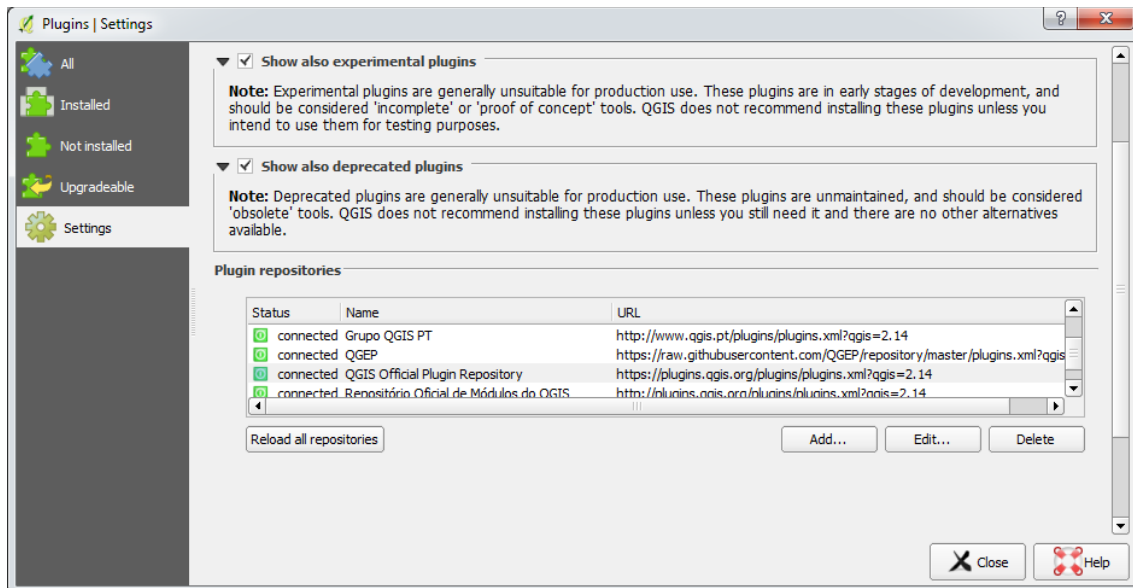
Plugins | Settings

All
Installed
Not installed
Upgradeable
Settings

Show also experimental plugins

**Note:** Experimental plugins are generally unsuitable for production use. These plugins are in early stages of development, and should be considered 'incomplete' or 'proof of concept' tools. QGIS does not recommend installing these plugins unless you intend to use them for testing purposes.

Show also deprecated plugins

**Note:** Deprecated plugins are generally unsuitable for production use. These plugins are unmaintained, and should be considered 'obsolete' tools. QGIS does not recommend installing these plugins unless you still need it and there are no other alternatives available.

Plugin repositories

| Status | Name | URL |
|---|---|---|
| connected | Grupo QGIS PT | http://www.qgis.pt/plugins/plugins.xml?qgis=2.14 |
| connected | QGEP | https://raw.githubusercontent.com/QGEP/repository/master/plugins.xml?qgis |
| connected | QGIS Official Plugin Repository | https://plugins.qgis.org/plugins/plugins.xml?qgis=2.14 |
| connected | Repositório Oficial de Módulos do QGIS | http://plugins.qgis.org/plugins/plugins.xml?qgis=2.14 |

Reload all repositories
Add...
Edit...
Delete

Close
Help